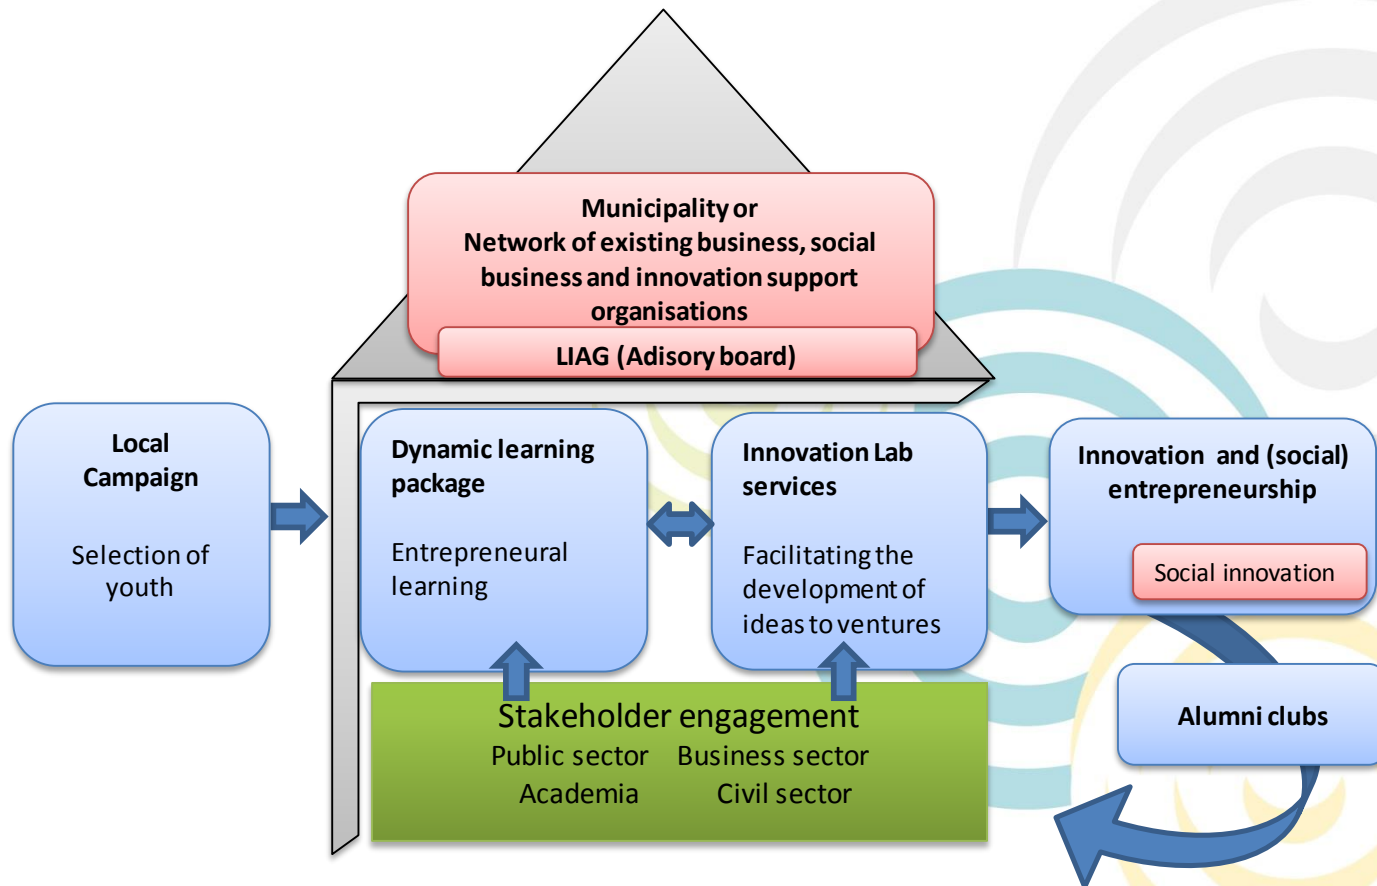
Municipality or
Network of existing business, social business and innovation support organisations

LIAG (Adisory board)

Local Campaign

Selection of youth

Dynamic learning package

Entrepreneural learning

Innovation Lab services

Facilitating the development of ideas to ventures

Innovation and (social) entrepreneurship

Social innovation

Alumni clubs

Stakeholder engagement
Public sector Business sector
Academia Civil sector